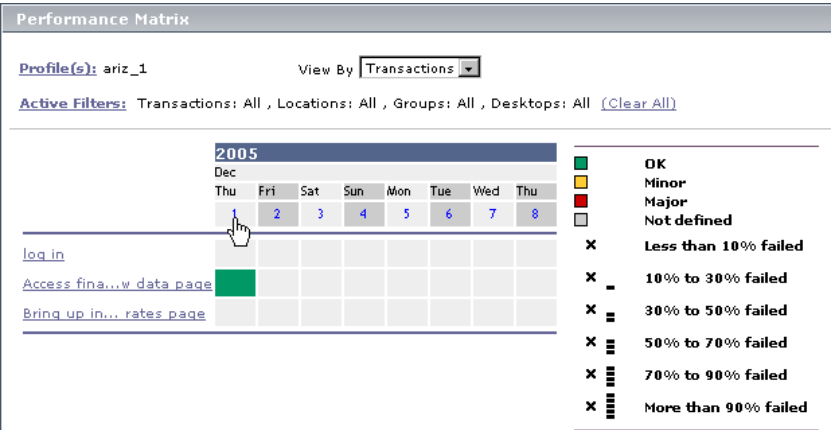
Performance Matrix

Profile(s): ariz_1

View By Transactions

Active Filters: Transactions: All , Locations: All , Groups: All , Desktops: All (Clear All)

2005

Dec

| Thu | Fri | Sat | Sun | Mon | Tue | Wed | Thu |
|---|---|---|---|---|---|---|---|
| 1 | 2 | 3 | 4 | 5 | 6 | 7 | 8 |

log in

Access fina...w data page

Bring up in... rates page

OK

Minor

Major

Not defined

Less than 10% failed

10% to 30% failed

30% to 50% failed

50% to 70% failed

70% to 90% failed

More than 90% failed